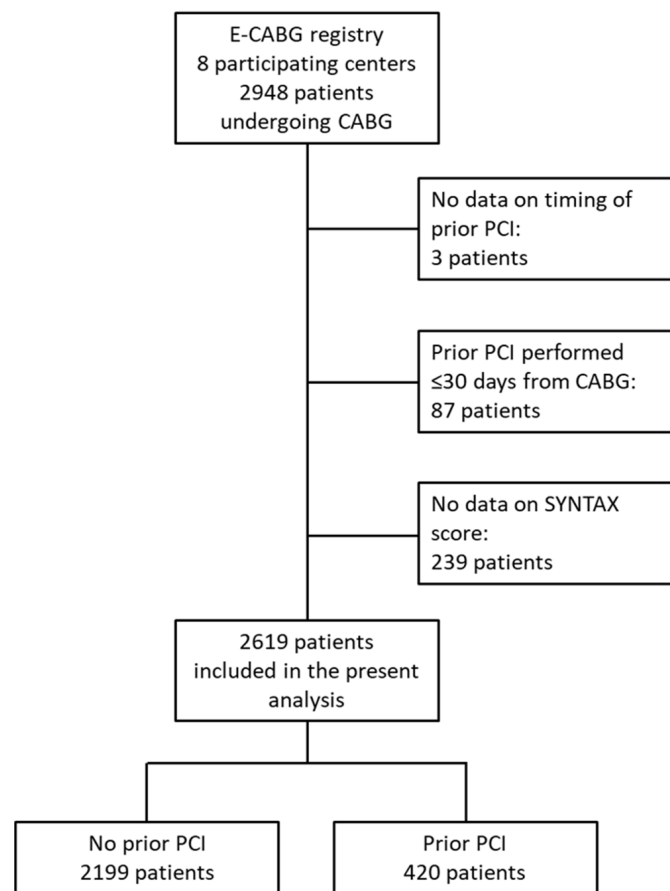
E-CABG registry
8 participating centers
2948 patients
undergoing CABG

No data on timing of prior PCI:
3 patients

Prior PCI performed ≤30 days from CABG:
87 patients

No data on SYNTAX score:
239 patients

2619 patients
included in the present analysis

No prior PCI
2199 patients

Prior PCI
420 patients